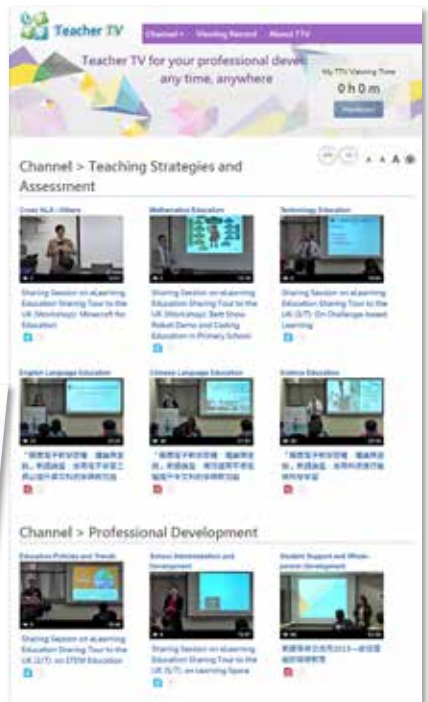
Teacher TV

Channel ▾ Viewing Record About TTV

Teacher TV for your professional devel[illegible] any time, anywhere

My TTV Viewing Time
0 h 0 m
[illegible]

Channel > Teaching Strategies and Assessment

A A A

Cross KLA / Others
Sharing Session on eLearning Education Sharing Tour to the UK (Workshop): Minecraft for Education

Mathematics Education
Sharing Session on eLearning Education Sharing Tour to the UK (Workshop): Bett Show Robot Demo and Coding Education in Primary School

Technology Education
Sharing Session on eLearning Education Sharing Tour to the UK (5/7): On Challenge-based Learning

English Language Education
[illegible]

Chinese Language Education
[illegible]

Science Education
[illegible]

Channel > Professional Development

Education Policies and Trends
Sharing Session on eLearning Education Sharing Tour to the UK (2/7): on STEM Education

School Administration and Development
Sharing Session on eLearning Education Sharing Tour to the UK (5/7): on Learning Space

Student Support and Whole-person Development
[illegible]